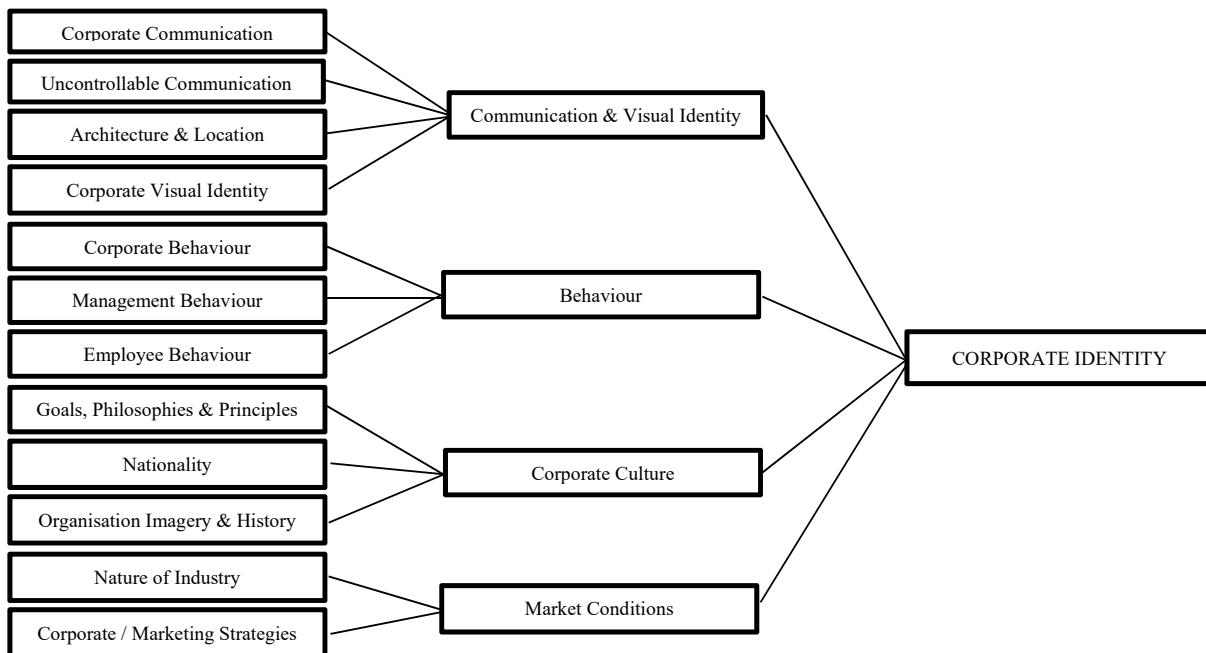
Corporate Communication
Uncontrollable Communication
Architecture & Location
Corporate Visual Identity
Communication & Visual Identity
Corporate Behaviour
Management Behaviour
Employee Behaviour
Behaviour
CORPORATE IDENTITY
Goals, Philosophies & Principles
Nationality
Organisation Imagery & History
Corporate Culture
Nature of Industry
Corporate / Marketing Strategies
Market Conditions